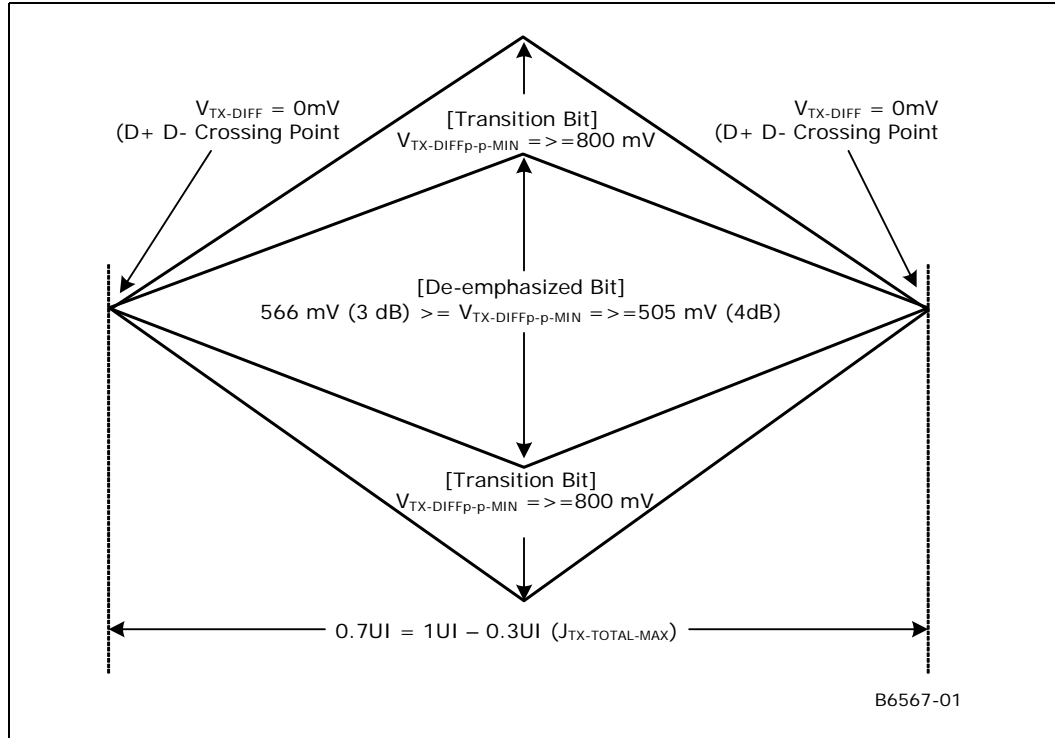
$V_{TX\text{-}DIFF}$ = 0mV
(D+ D- Crossing Point

[Transition Bit]
$V_{TX\text{-}DIFFp\text{-}p\text{-}MIN}$ = >=800 mV

$V_{TX\text{-}DIFF}$ = 0mV
(D+ D- Crossing Point

[De-emphasized Bit]
566 mV (3 dB) >= $V_{TX\text{-}DIFFp\text{-}p\text{-}MIN}$ = >=505 mV (4dB)

[Transition Bit]
$V_{TX\text{-}DIFFp\text{-}p\text{-}MIN}$ = >=800 mV

0.7UI = 1UI – 0.3UI ($J_{TX\text{-}TOTAL\text{-}MAX}$)

B6567-01